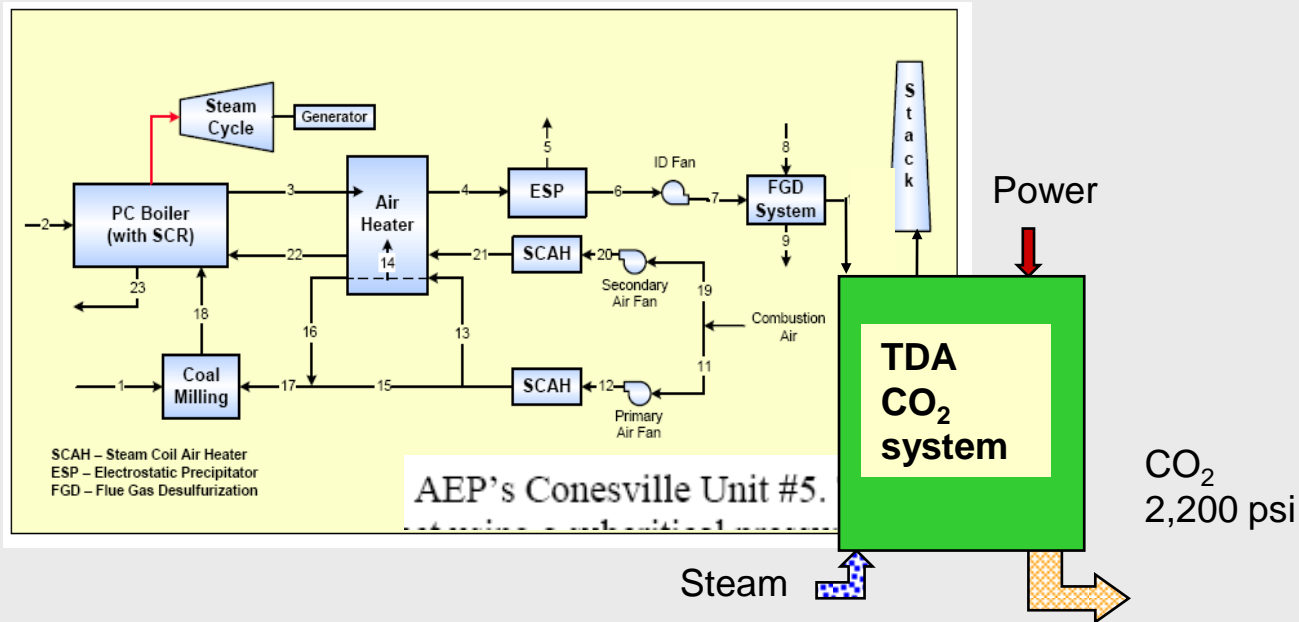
Steam Cycle

Generator

PC Boiler (with SCR)

Air Heater

ESP

ID Fan

FGD System

Stack

SCAH

Secondary Air Fan

Combustion Air

Coal Milling

SCAH

Primary Air Fan

2, 3, 4, 5, 6, 7, 8, 9, 22, 21, 20, 14, 23, 18, 16, 13, 19, 11, 1, 17, 15, 12

SCAH – Steam Coil Air Heater
ESP – Electrostatic Precipitator
FGD – Flue Gas Desulfurization

AEP's Conesville Unit #5. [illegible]

Power

TDA $CO_2$ system

$CO_2$
2,200 psi

Steam